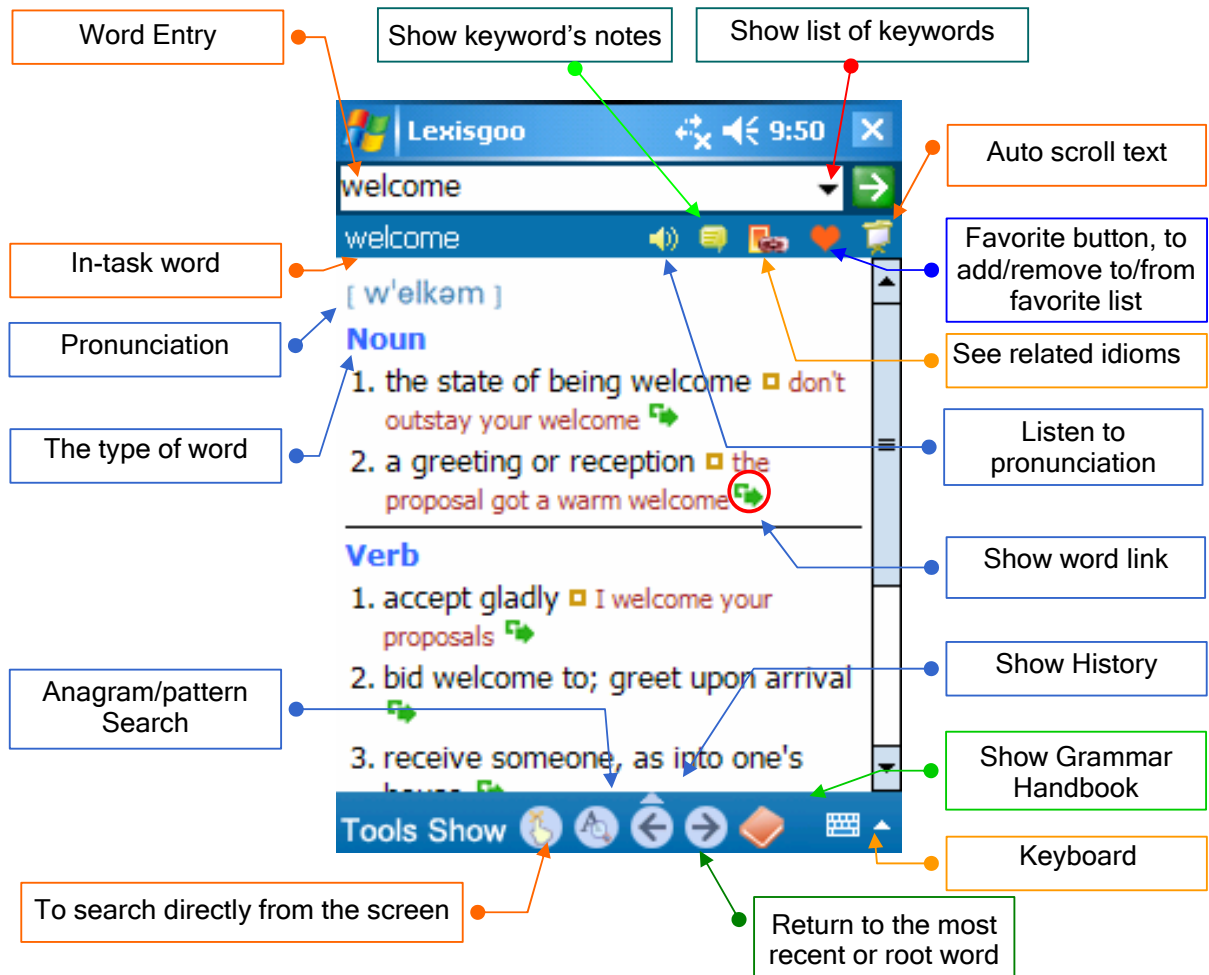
Word Entry

Show keyword's notes

Show list of keywords

Lexisgoo 9:50

welcome

Auto scroll text

welcome

In-task word

Favorite button, to add/remove to/from favorite list

[ w'elkəm ]

Pronunciation

Noun

1. the state of being welcome don't outstay your welcome

See related idioms

The type of word

2. a greeting or reception the proposal got a warm welcome

Listen to pronunciation

Verb

Show word link

1. accept gladly I welcome your proposals

2. bid welcome to; greet upon arrival

Show History

Anagram/pattern Search

3. receive someone, as into one's house

Show Grammar Handbook

Tools Show

Keyboard

To search directly from the screen

Return to the most recent or root word